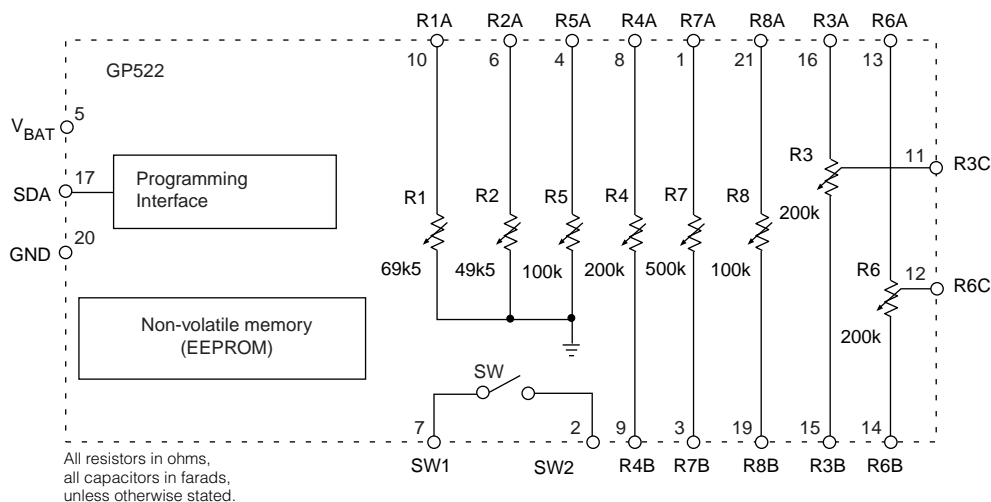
R1A R2A R5A R4A R7A R8A R3A R6A

10 6 4 8 1 21 16 13

GP522

$V_{BAT}$ 5

SDA 17

Programming Interface

GND 20

R1 69k5

R2 49k5

R5 100k

R4 200k

R7 500k

R8 100k

R3 200k

11 R3C

R6 200k

12 R6C

Non-volatile memory (EEPROM)

SW

7 SW1

2 SW2

9 R4B

3 R7B

19 R8B

15 R3B

14 R6B

All resistors in ohms, all capacitors in farads, unless otherwise stated.